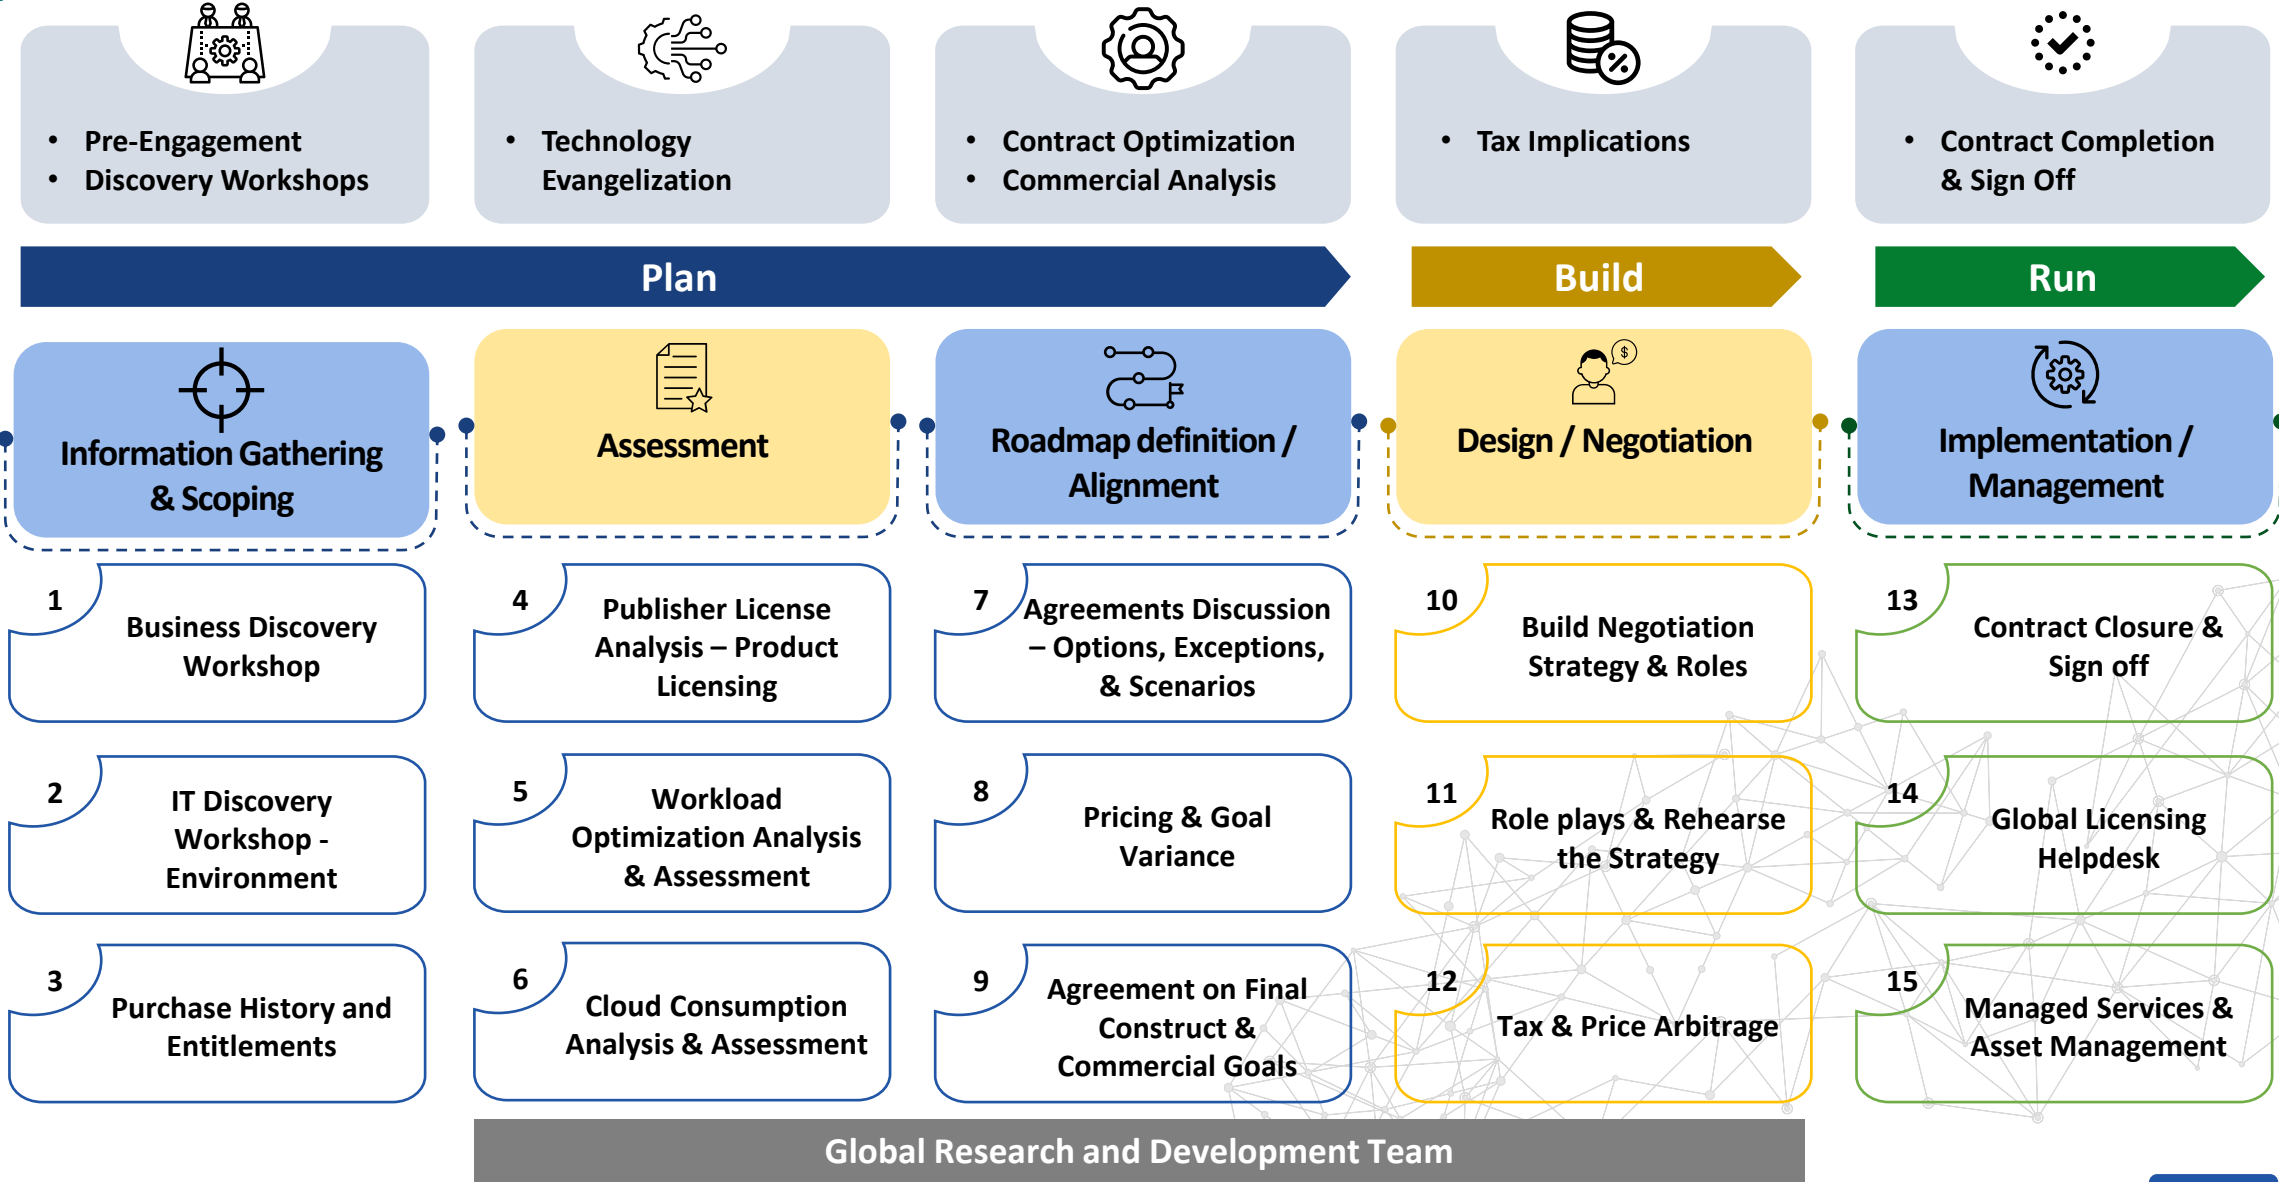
• Pre-Engagement
• Discovery Workshops

• Technology Evangelization

• Contract Optimization
• Commercial Analysis

• Tax Implications

• Contract Completion & Sign Off

Plan

Build

Run

Information Gathering & Scoping

Assessment

Roadmap definition / Alignment

Design / Negotiation

Implementation / Management

1 Business Discovery Workshop

2 IT Discovery Workshop - Environment

3 Purchase History and Entitlements

4 Publisher License Analysis – Product Licensing

5 Workload Optimization Analysis & Assessment

6 Cloud Consumption Analysis & Assessment

7 Agreements Discussion – Options, Exceptions, & Scenarios

8 Pricing & Goal Variance

9 Agreement on Final Construct & Commercial Goals

10 Build Negotiation Strategy & Roles

11 Role plays & Rehearse the Strategy

12 Tax & Price Arbitrage

13 Contract Closure & Sign off

14 Global Licensing Helpdesk

15 Managed Services & Asset Management

Global Research and Development Team